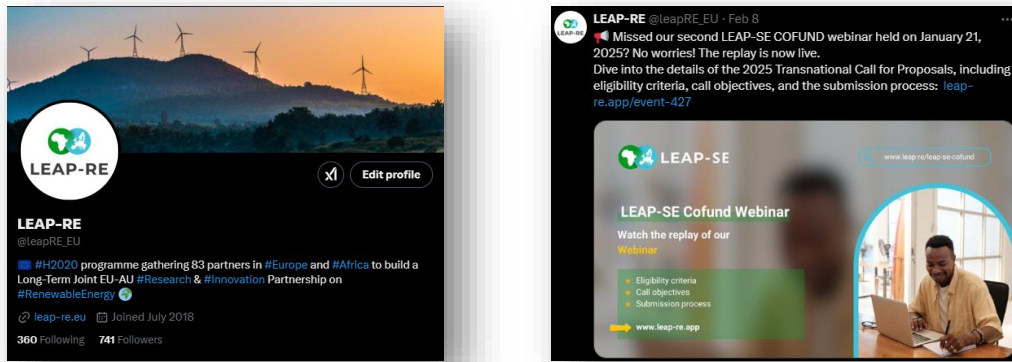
LEAP-RE

Edit profile

LEAP-RE
@leapRE_EU

#H2020 programme gathering 83 partners in #Europe and #Africa to build a Long-Term Joint EU-AU #Research & #Innovation Partnership on #RenewableEnergy

leap-re.eu Joined July 2018

360 Following 741 Followers

LEAP-RE @leapRE_EU · Feb 8
Missed our second LEAP-SE COFUND webinar held on January 21, 2025? No worries! The replay is now live.
Dive into the details of the 2025 Transnational Call for Proposals, including eligibility criteria, call objectives, and the submission process: leap-re.app/event-427

LEAP-SE

www.leap-re/leap-se-cofund

LEAP-SE Cofund Webinar

Watch the replay of our Webinar

Eligibility criteria
Call objectives
Submission process

www.leap-re.app